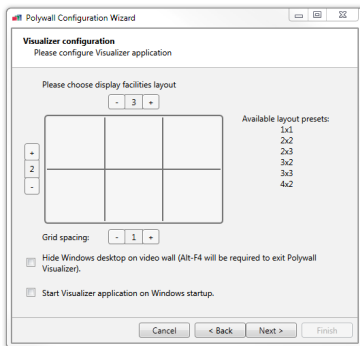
Polywall Configuration Wizard

Visualizer configuration
Please configure Visualizer application

Please choose display facilities layout

- 3 +

+
2
-

Available layout presets:
1x1
2x2
2x3
3x2
3x3
4x2

Grid spacing: - 1 +

Hide Windows desktop on video wall (Alt-F4 will be required to exit Polywall Visualizer).

Start Visualizer application on Windows startup.

Cancel < Back Next > Finish